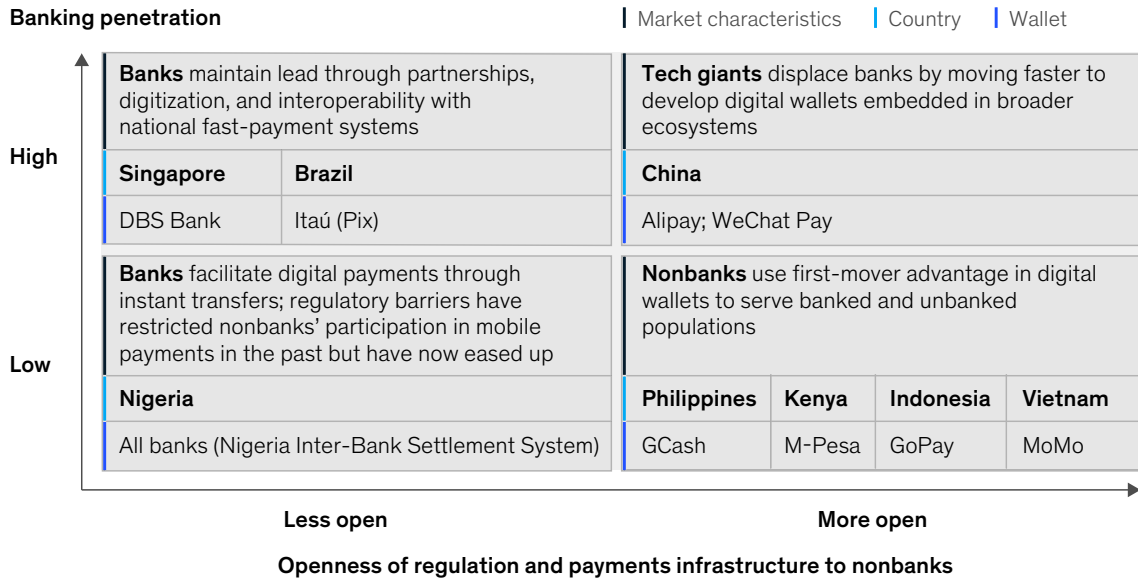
Banking penetration

Market characteristics | Country | Wallet

High

Banks maintain lead through partnerships, digitization, and interoperability with national fast-payment systems

| Singapore | Brazil |
|---|---|
| DBS Bank | Itaú (Pix) |

Tech giants displace banks by moving faster to develop digital wallets embedded in broader ecosystems

| China |
|---|
| Alipay; WeChat Pay |

Low

Banks facilitate digital payments through instant transfers; regulatory barriers have restricted nonbanks' participation in mobile payments in the past but have now eased up

| Nigeria |
|---|
| All banks (Nigeria Inter-Bank Settlement System) |

Nonbanks use first-mover advantage in digital wallets to serve banked and unbanked populations

| Philippines | Kenya | Indonesia | Vietnam |
|---|---|---|---|
| GCash | M-Pesa | GoPay | MoMo |

Less open

More open

Openness of regulation and payments infrastructure to nonbanks